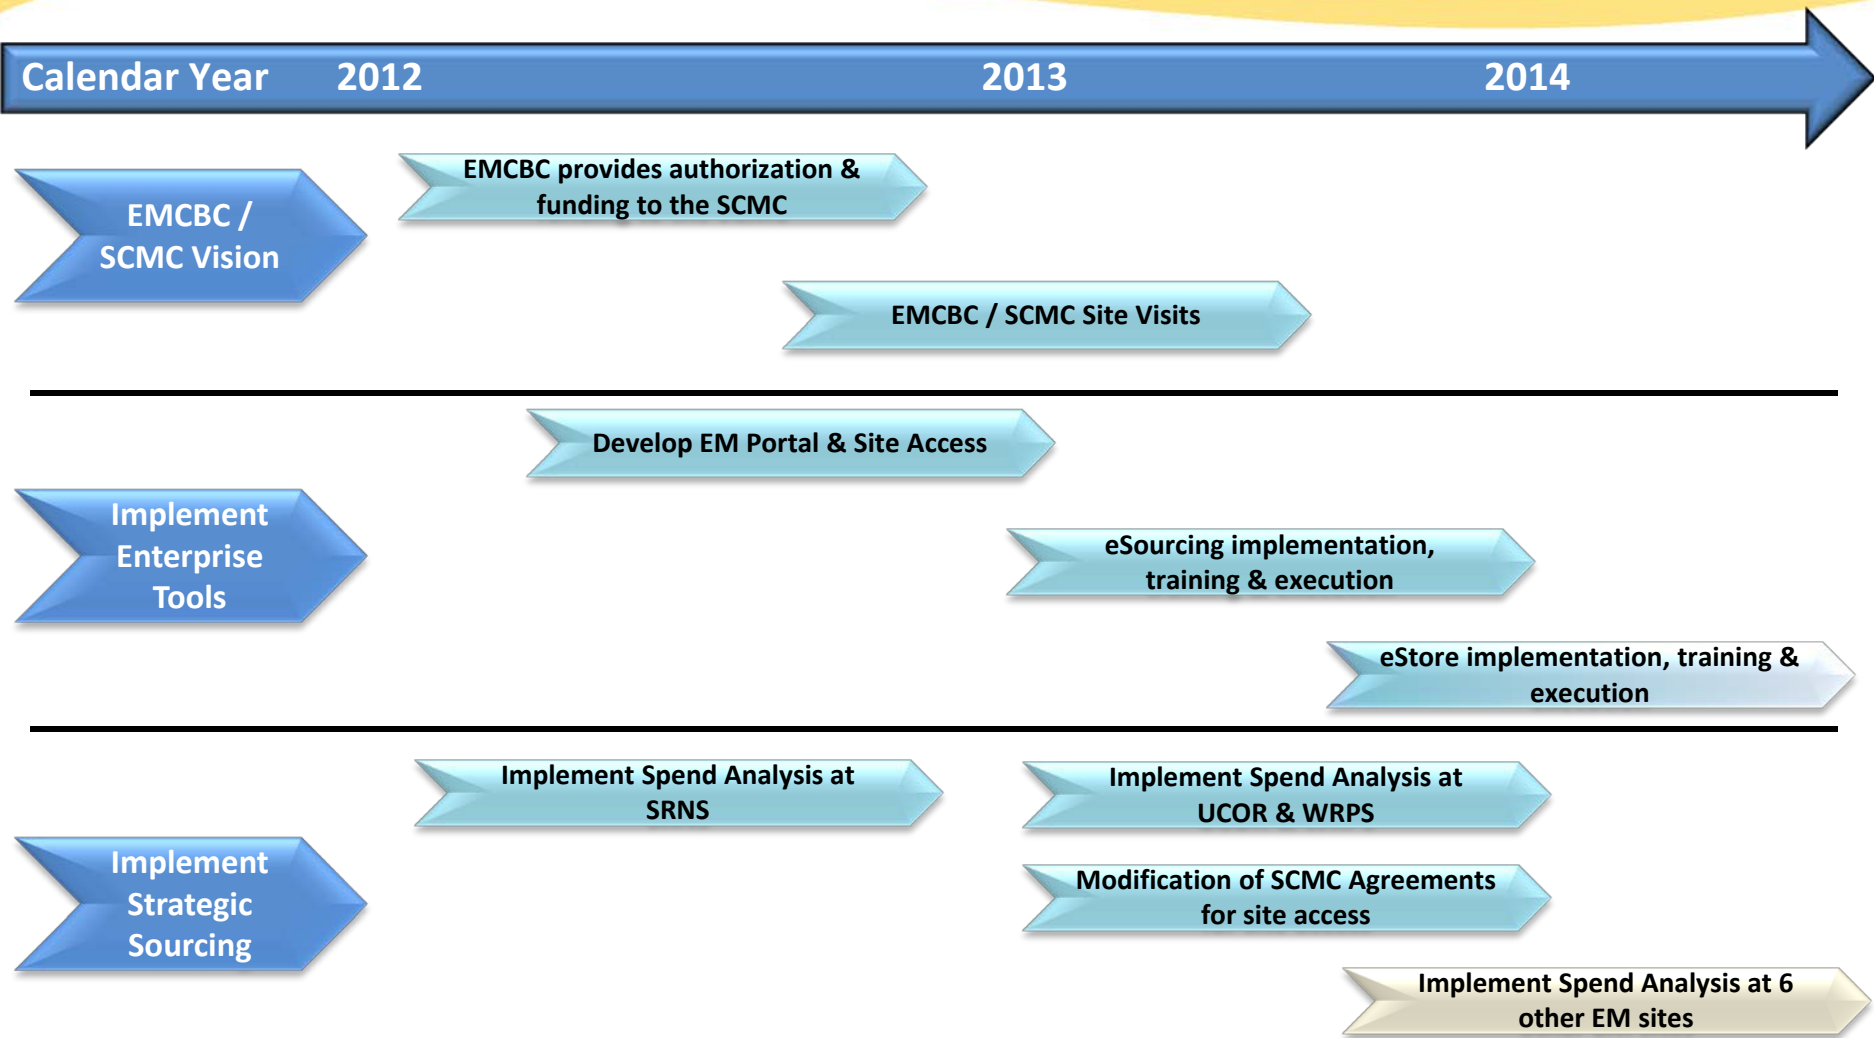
Calendar Year 2012 2013 2014

EMCBC / SCMC Vision

EMCBC provides authorization & funding to the SCMC

EMCBC / SCMC Site Visits

Develop EM Portal & Site Access

Implement Enterprise Tools

eSourcing implementation, training & execution

eStore implementation, training & execution

Implement Spend Analysis at SRNS

Implement Spend Analysis at UCOR & WRPS

Implement Strategic Sourcing

Modification of SCMC Agreements for site access

Implement Spend Analysis at 6 other EM sites